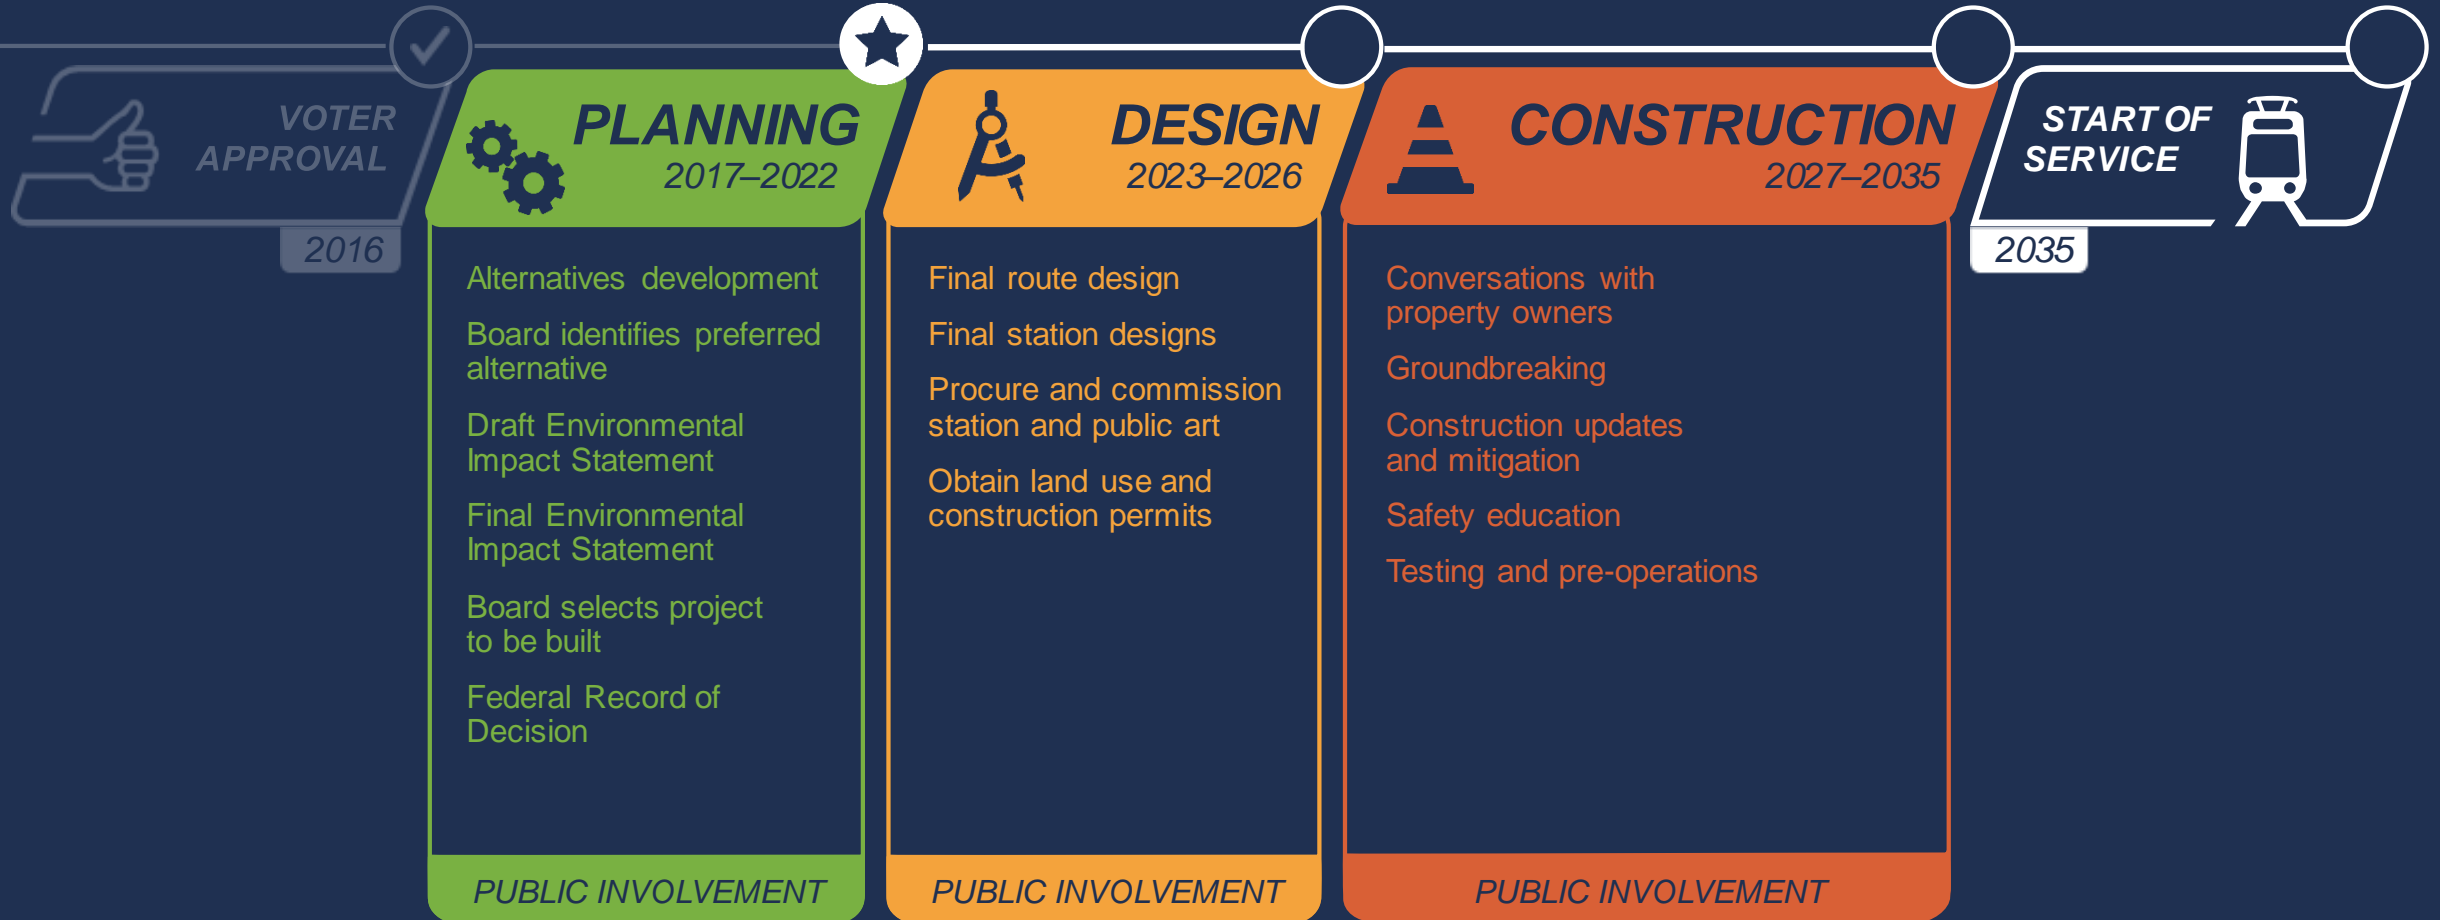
VOTER APPROVAL
2016

PLANNING
2017–2022

Alternatives development

Board identifies preferred alternative

Draft Environmental Impact Statement

Final Environmental Impact Statement

Board selects project to be built

Federal Record of Decision

PUBLIC INVOLVEMENT

DESIGN
2023–2026

Final route design

Final station designs

Procure and commission station and public art

Obtain land use and construction permits

PUBLIC INVOLVEMENT

CONSTRUCTION
2027–2035

Conversations with property owners

Groundbreaking

Construction updates and mitigation

Safety education

Testing and pre-operations

PUBLIC INVOLVEMENT

START OF SERVICE
2035